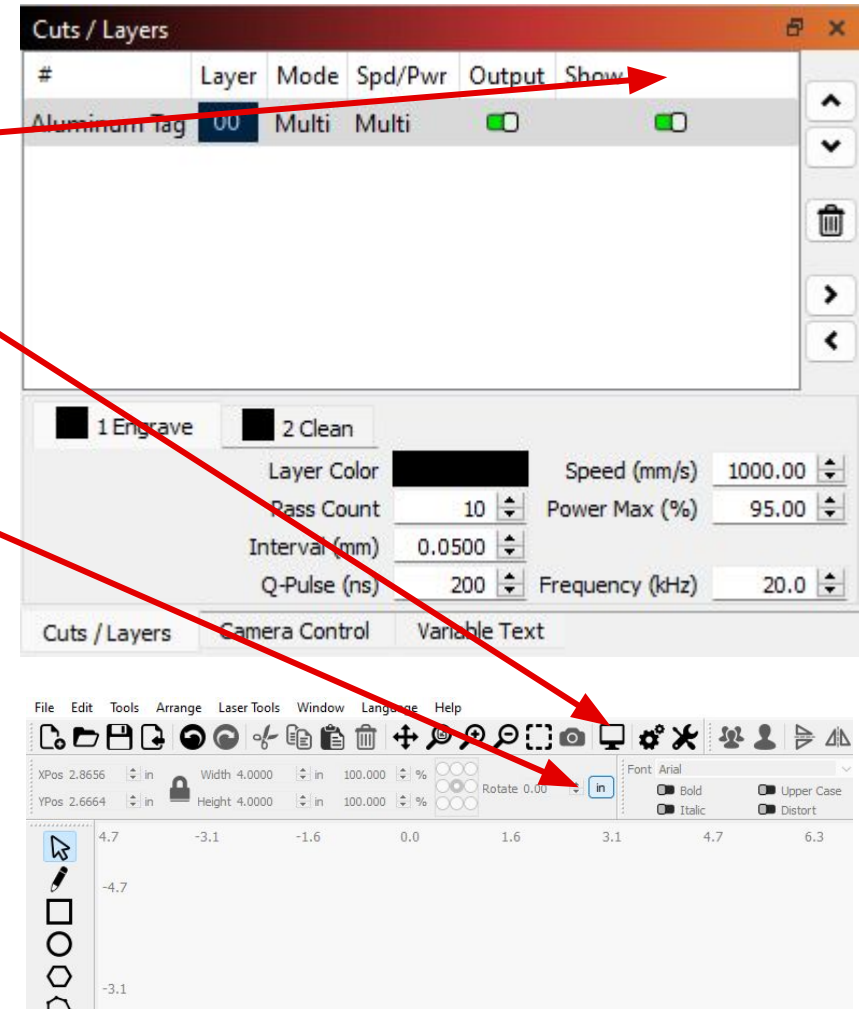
Cuts / Layers

| # | Layer | Mode | Spd/Pwr | Output | Show |
|---|---|---|---|---|---|
| Aluminum Tag | 00 | Multi | Multi | | |

1 Engrave
2 Clean

Layer Color
Speed (mm/s) 1000.00
Pass Count 10
Power Max (%) 95.00
Interval (mm) 0.0500
Q-Pulse (ns) 200
Frequency (kHz) 20.0

Cuts / Layers
Camera Control
Variable Text

File Edit Tools Arrange Laser Tools Window Language Help

XPos 2.8656 in
YPos 2.6664 in
Width 4.0000 in
Height 4.0000 in
100.000 %
100.000 %
Rotate 0.00
in
Font Arial
Bold
Italic
Upper Case
Distort

4.7 -3.1 -1.6 0.0 1.6 3.1 4.7 6.3
-4.7
-3.1